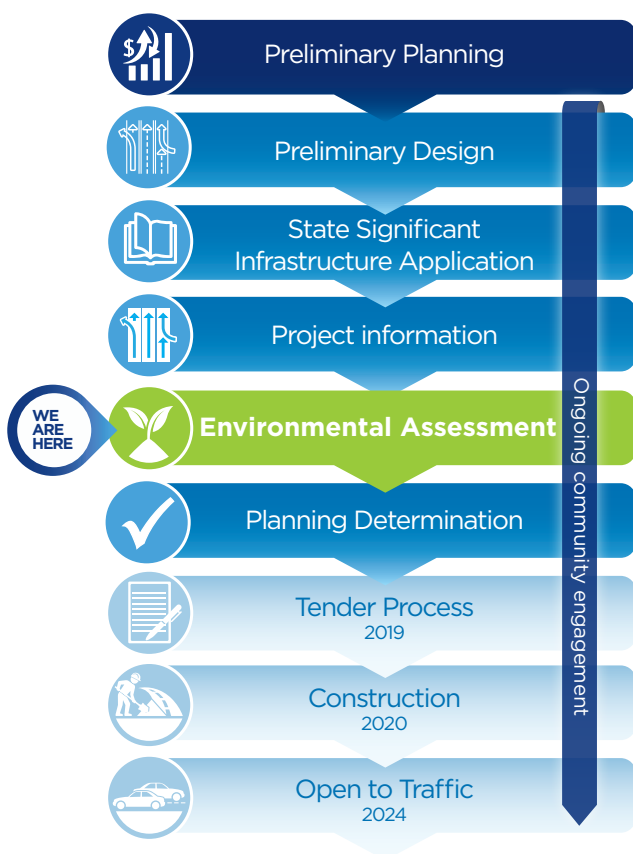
$

Preliminary Planning

Preliminary Design

State Significant Infrastructure Application

Project information

WE ARE HERE

Environmental Assessment

Planning Determination

Tender Process
2019

Construction
2020

Open to Traffic
2024

Ongoing community engagement